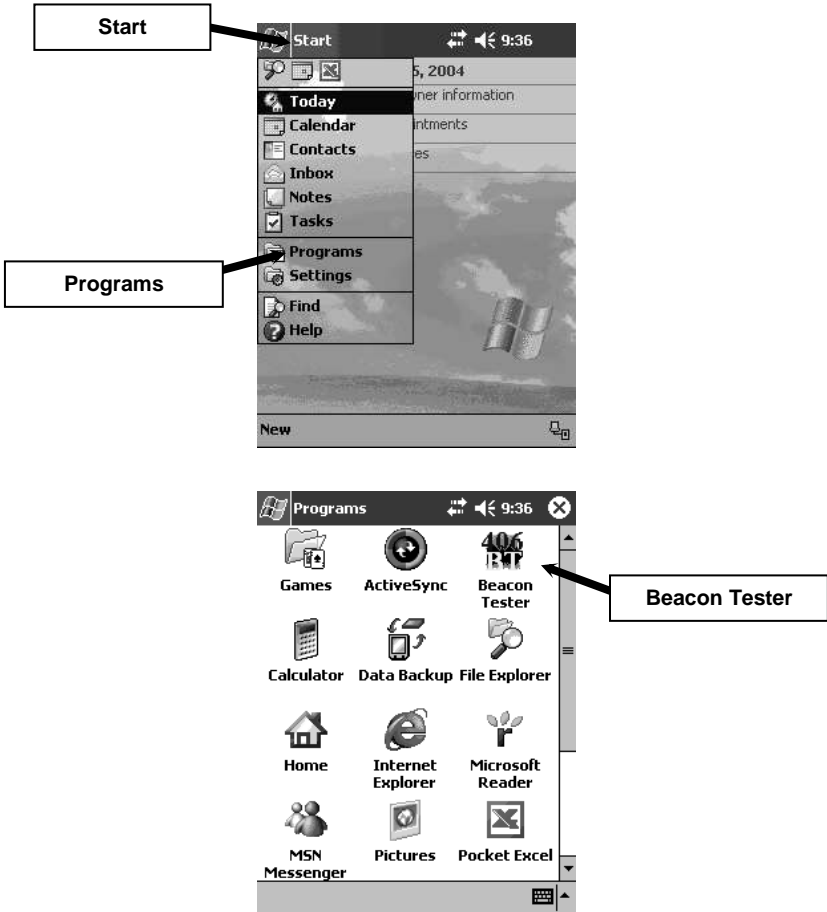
Start

Start 9:36

5, 2004

ner information

ntments

es

Today

Calendar

Contacts

Inbox

Notes

Tasks

Programs

Settings

Find

Help

Programs

New

Programs 9:36

406 BT

Games

ActiveSync

Beacon Tester

Beacon Tester

Calculator

Data Backup

File Explorer

Home

Internet Explorer

Microsoft Reader

MSN Messenger

Pictures

Pocket Excel